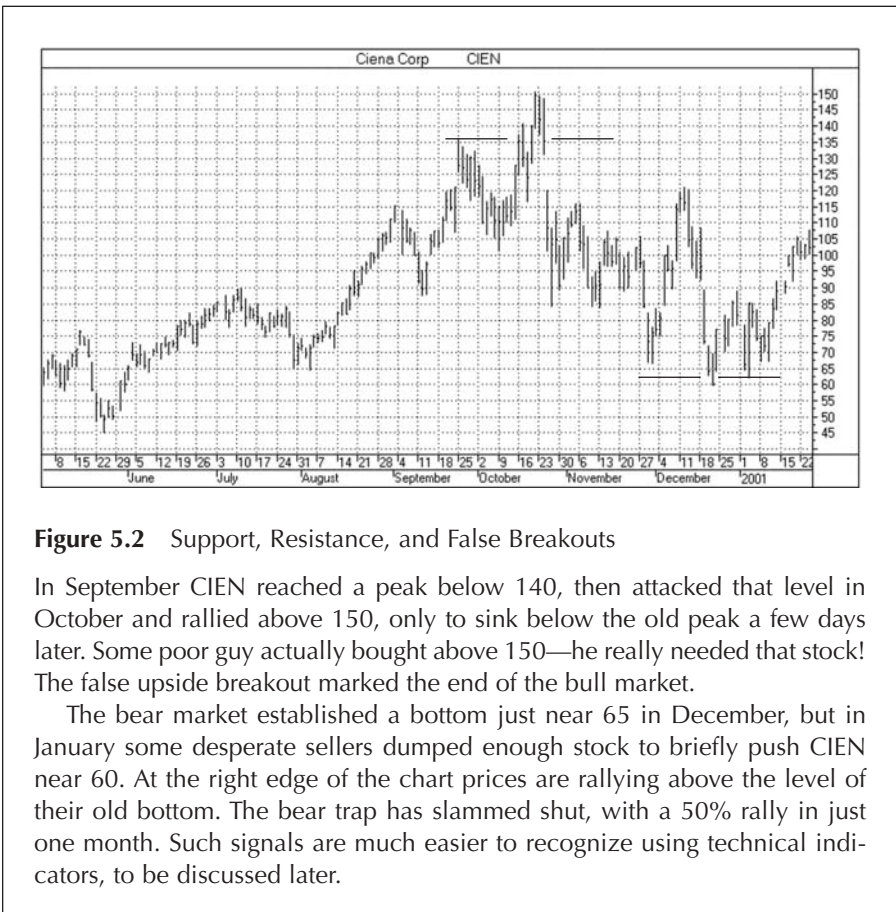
Ciena Corp CIEN

150
145
140
135
130
125
120
115
110
105
100
95
90
85
80
75
70
65
60
55
50
45

8 15 22 29 5 12 19 26 3 10 17 24 31 7 14 21 28 4 11 18 25 2 9 16 23 30 6 13 20 27 4 11 18 25 1 8 15 22
June July August September October November December 2001

**Figure 5.2** Support, Resistance, and False Breakouts

In September CIEN reached a peak below 140, then attacked that level in October and rallied above 150, only to sink below the old peak a few days later. Some poor guy actually bought above 150—he really needed that stock! The false upside breakout marked the end of the bull market.

The bear market established a bottom just near 65 in December, but in January some desperate sellers dumped enough stock to briefly push CIEN near 60. At the right edge of the chart prices are rallying above the level of their old bottom. The bear trap has slammed shut, with a 50% rally in just one month. Such signals are much easier to recognize using technical indicators, to be discussed later.